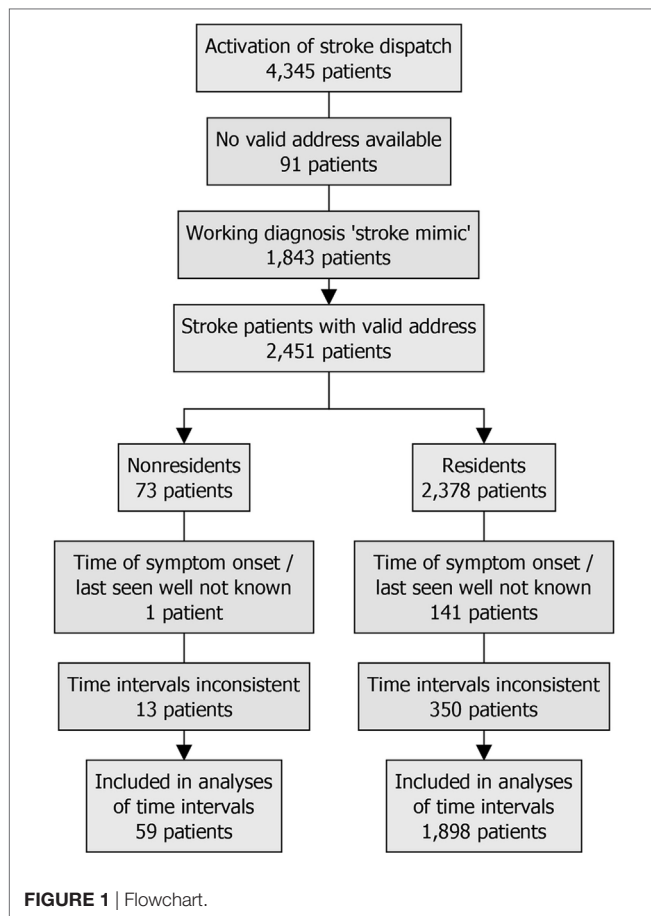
Activation of stroke dispatch
4,345 patients

No valid address available
91 patients

Working diagnosis 'stroke mimic'
1,843 patients

Stroke patients with valid address
2,451 patients

Nonresidents
73 patients

Residents
2,378 patients

Time of symptom onset / last seen well not known
1 patient

Time of symptom onset / last seen well not known
141 patients

Time intervals inconsistent
13 patients

Time intervals inconsistent
350 patients

Included in analyses of time intervals
59 patients

Included in analyses of time intervals
1,898 patients

FIGURE 1 | Flowchart.